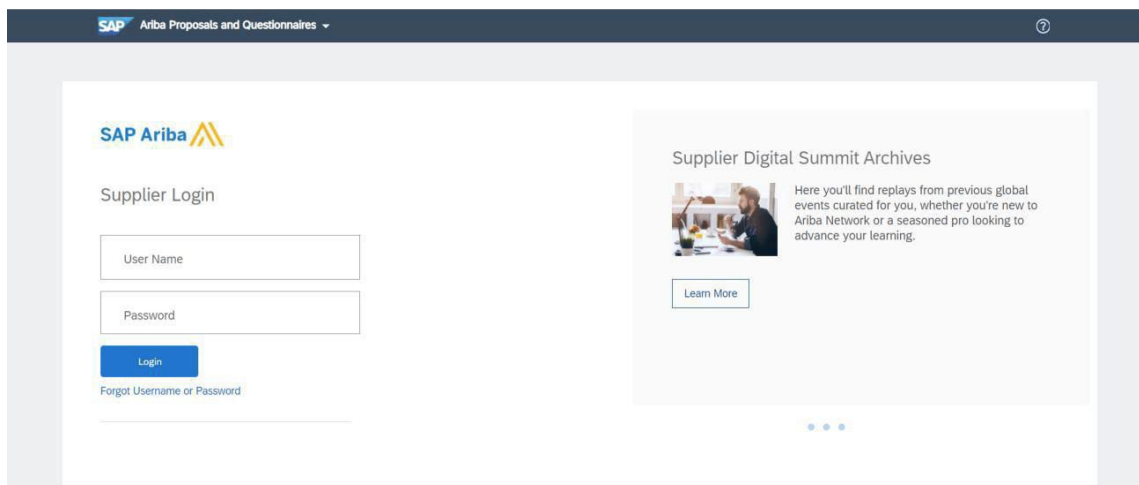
SAP Ariba Proposals and Questionnaires

SAP Ariba

Supplier Login

User Name

Password

Login

Forgot Username or Password

Supplier Digital Summit Archives

Here you'll find replays from previous global events curated for you, whether you're new to Ariba Network or a seasoned pro looking to advance your learning.

Learn More